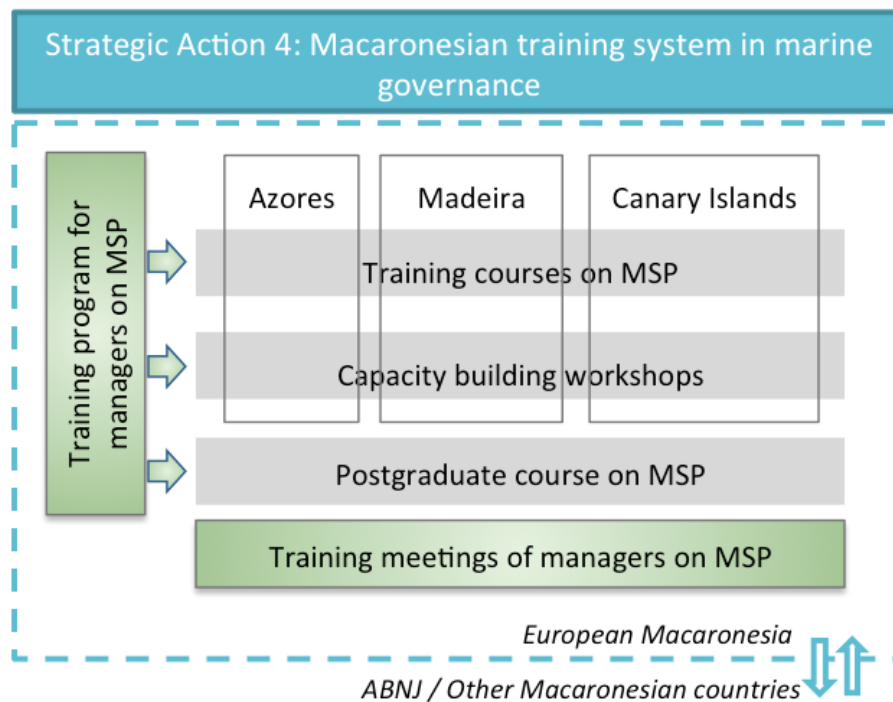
Strategic Action 4: Macaronesian training system in marine governance

Training program for managers on MSP

Azores

Madeira

Canary Islands

Training courses on MSP

Capacity building workshops

Postgraduate course on MSP

Training meetings of managers on MSP

European Macaronesia

ABNJ / Other Macaronesian countries